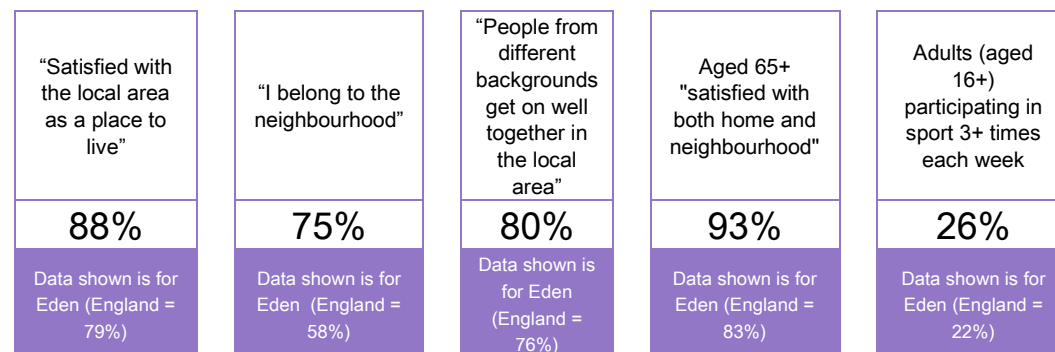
“Satisfied with the local area as a place to live”

88%

Data shown is for Eden (England = 79%)

“I belong to the neighbourhood”

75%

Data shown is for Eden (England = 58%)

“People from different backgrounds get on well together in the local area”

80%

Data shown is for Eden (England = 76%)

Aged 65+ "satisfied with both home and neighbourhood"

93%

Data shown is for Eden (England = 83%)

Adults (aged 16+) participating in sport 3+ times each week

26%

Data shown is for Eden (England = 22%)